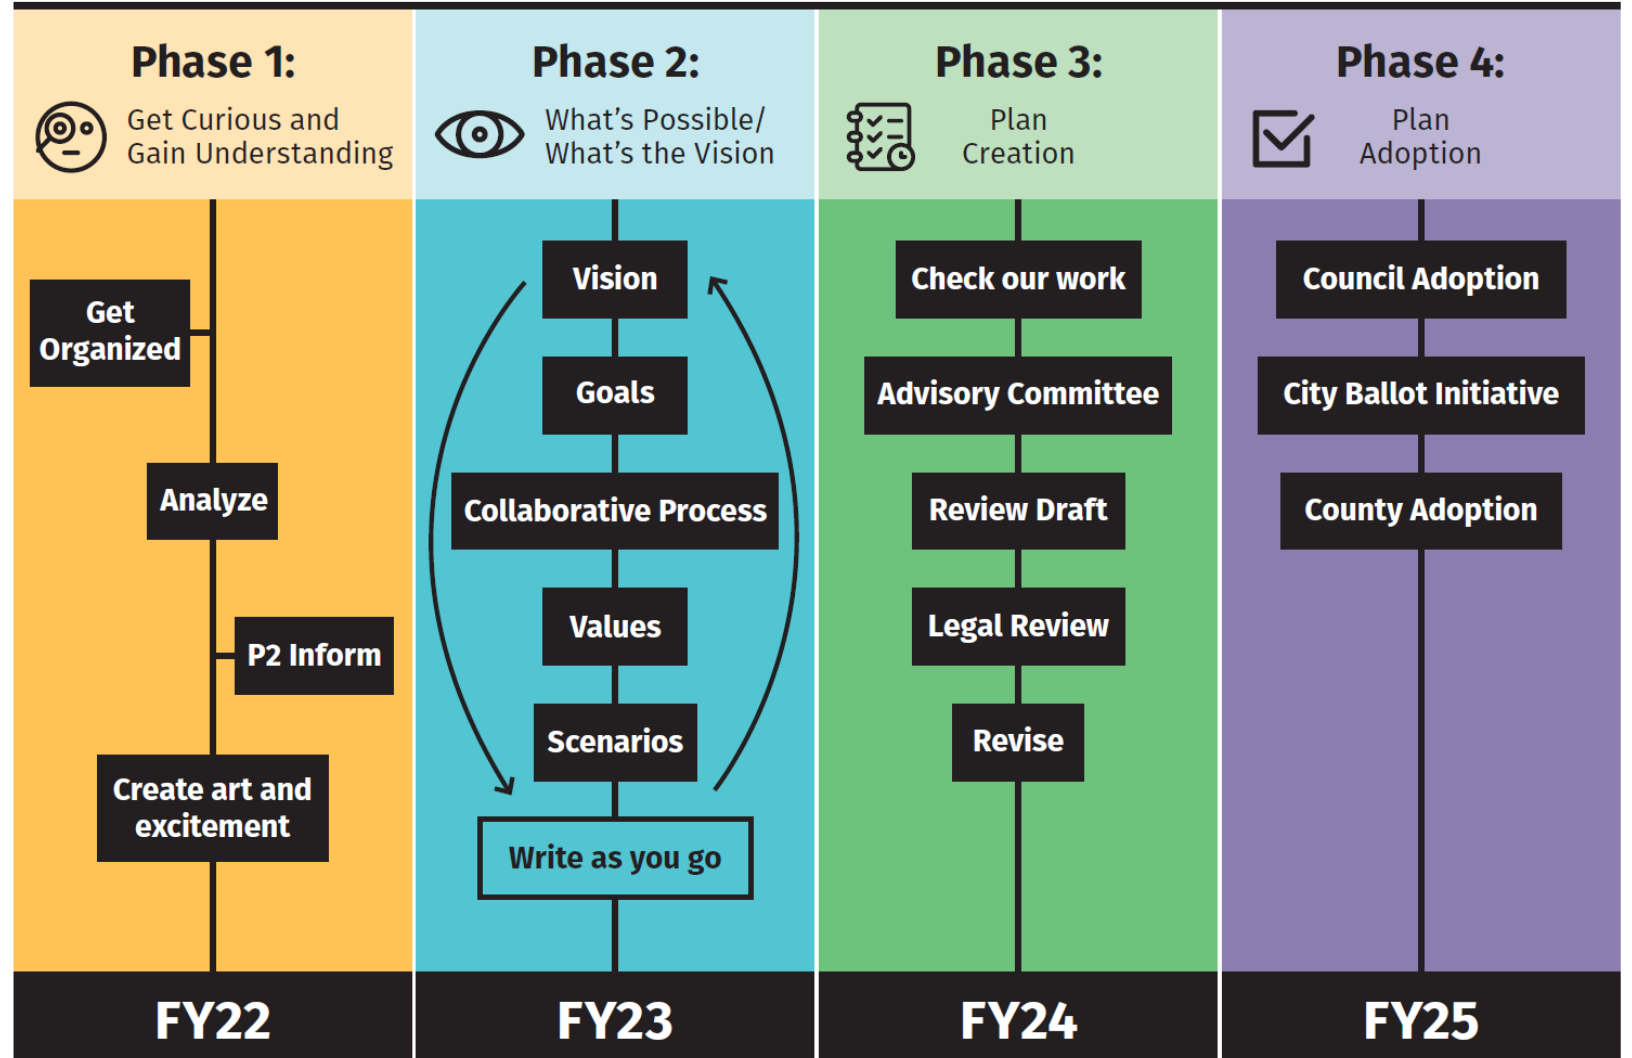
Phase 1:
Get Curious and Gain Understanding

Get Organized

Analyze

P2 Inform

Create art and excitement

FY22

Phase 2:
What's Possible/ What's the Vision

Vision

Goals

Collaborative Process

Values

Scenarios

Write as you go

FY23

Phase 3:
Plan Creation

Check our work

Advisory Committee

Review Draft

Legal Review

Revise

FY24

Phase 4:
Plan Adoption

Council Adoption

City Ballot Initiative

County Adoption

FY25